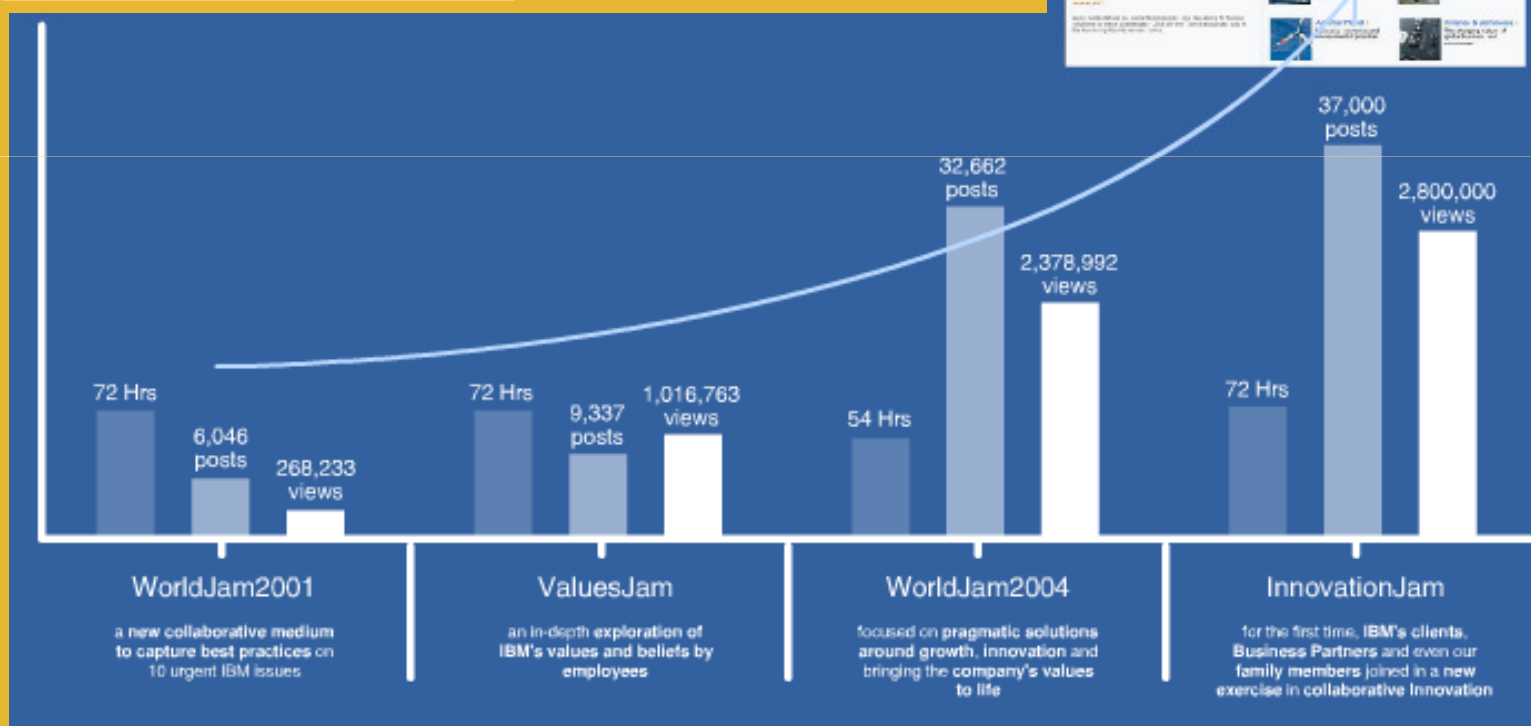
37,000 posts

32,662 posts

2,800,000 views

2,378,992 views

72 Hrs

6,046 posts

268,233 views

72 Hrs

9,337 posts

1,016,763 views

54 Hrs

72 Hrs

WorldJam2001

a new collaborative medium to capture best practices on 10 urgent IBM issues

ValuesJam

an in-depth exploration of IBM's values and beliefs by employees

WorldJam2004

focused on pragmatic solutions around growth, innovation and bringing the company's values to life

InnovationJam

for the first time, IBM's clients, Business Partners and even our family members joined in a new exercise in collaborative innovation